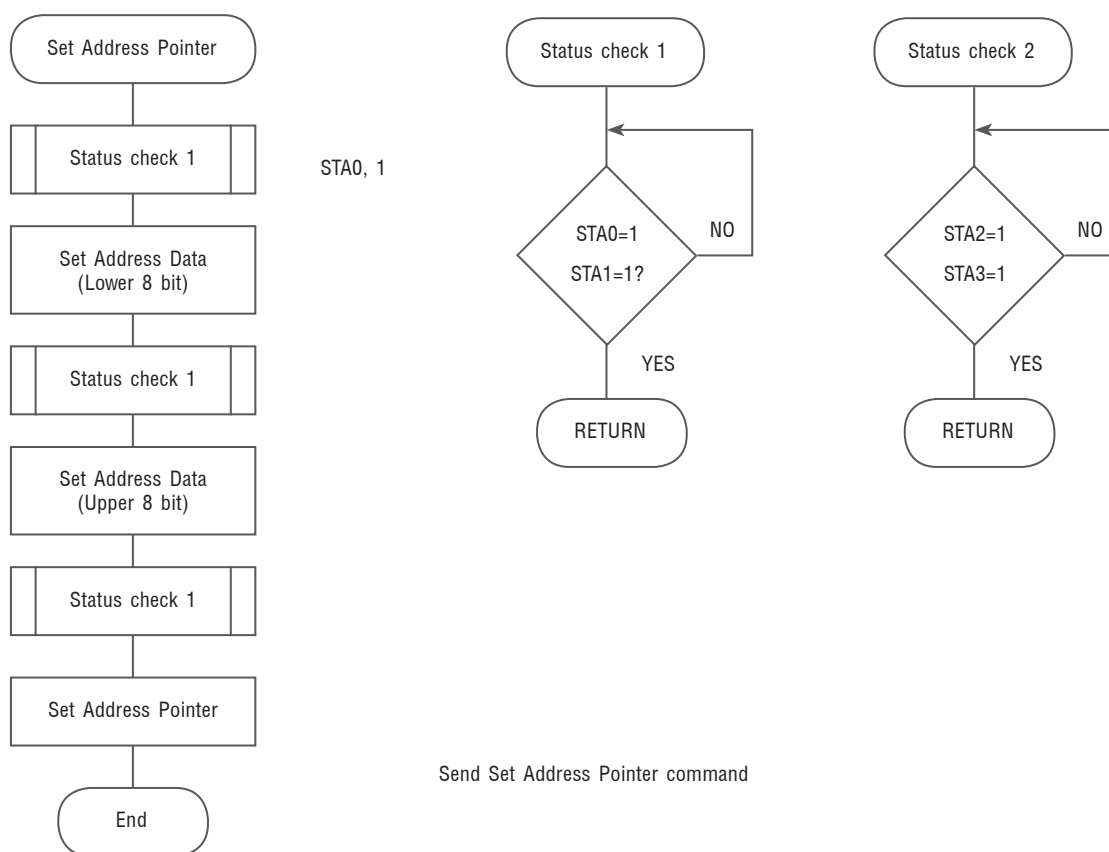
Set Address Pointer

Status check 1

STA0, 1

Set Address Data (Lower 8 bit)

Status check 1

Set Address Data (Upper 8 bit)

Status check 1

Set Address Pointer

End

Status check 1

STA0=1

STA1=1?

NO

YES

RETURN

Status check 2

STA2=1

STA3=1

NO

YES

RETURN

Send Set Address Pointer command